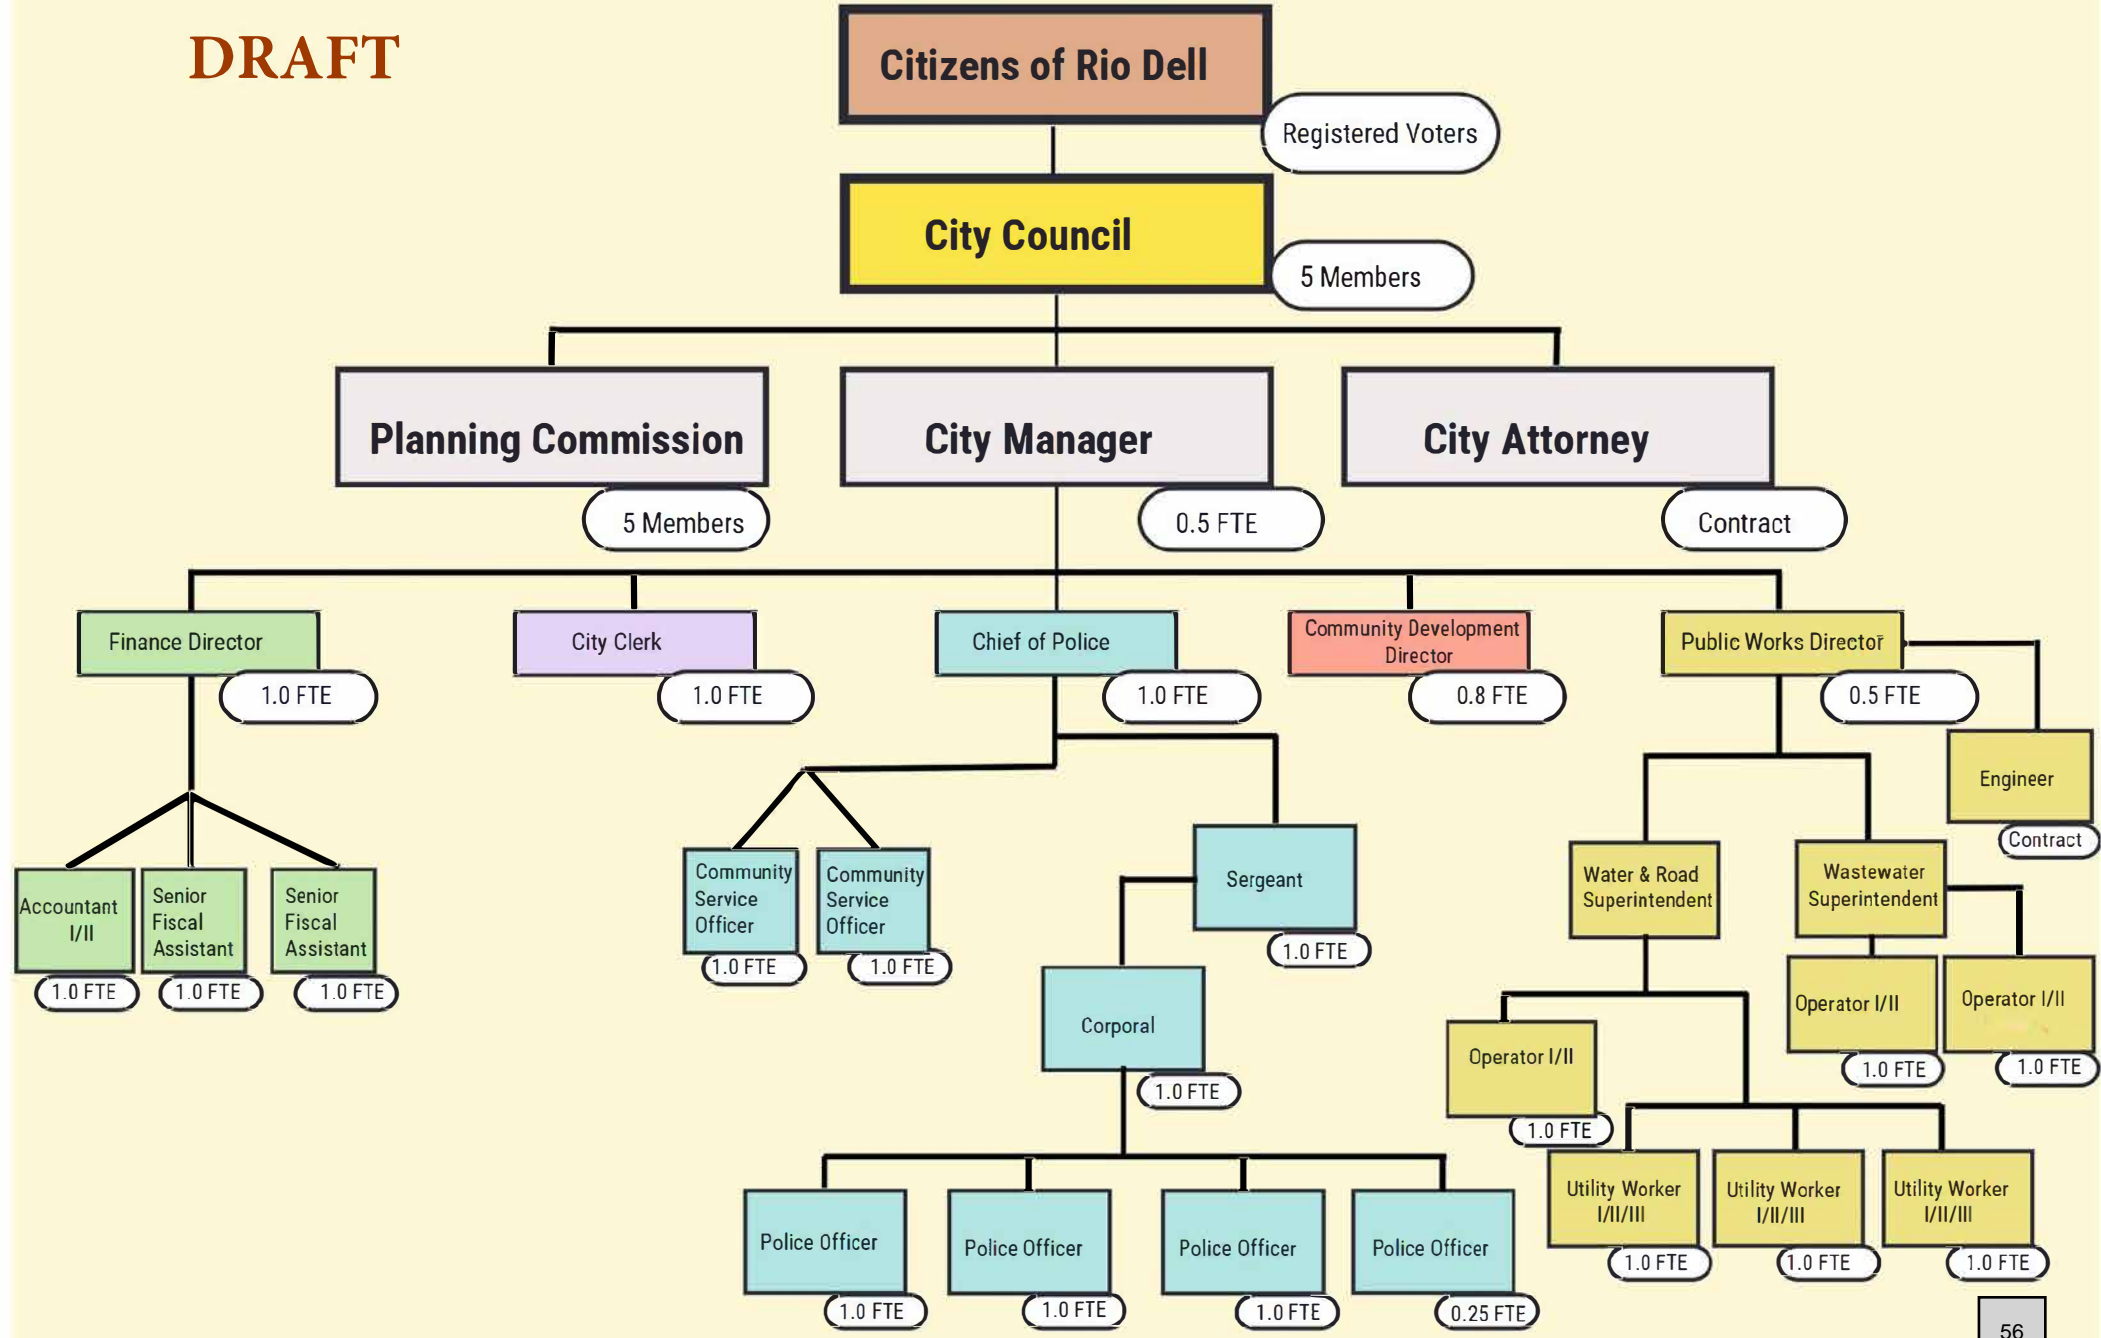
DRAFT

Citizens of Rio Dell
Registered Voters

City Council
5 Members

Planning Commission
5 Members

City Manager
0.5 FTE

City Attorney
Contract

Finance Director
1.0 FTE

City Clerk
1.0 FTE

Chief of Police
1.0 FTE

Community Development Director
0.8 FTE

Public Works Director
0.5 FTE

Engineer
Contract

Accountant I/II
1.0 FTE

Senior Fiscal Assistant
1.0 FTE

Senior Fiscal Assistant
1.0 FTE

Community Service Officer
1.0 FTE

Community Service Officer
1.0 FTE

Sergeant
1.0 FTE

Corporal
1.0 FTE

Police Officer
1.0 FTE

Police Officer
1.0 FTE

Police Officer
1.0 FTE

Police Officer
0.25 FTE

Water & Road Superintendent

Wastewater Superintendent

Operator I/II
1.0 FTE

Operator I/II
1.0 FTE

Operator I/II
1.0 FTE

Utility Worker I/II/III
1.0 FTE

Utility Worker I/II/III
1.0 FTE

Utility Worker I/II/III
1.0 FTE

56